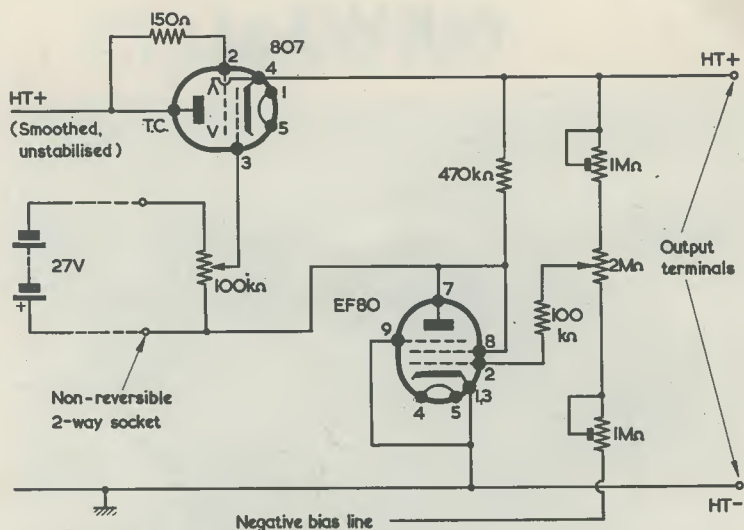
150Ω

2

807

4

1

5

3

T.C.

HT+

(Smoothed, unstabilised)

27V

+

100kΩ

470kΩ

EF80

7

9

8

2

1,3

4

5

100 kΩ

1MΩ

2MΩ

1MΩ

HT+

Output terminals

HT-

Non-reversible 2-way socket

Negative bias line